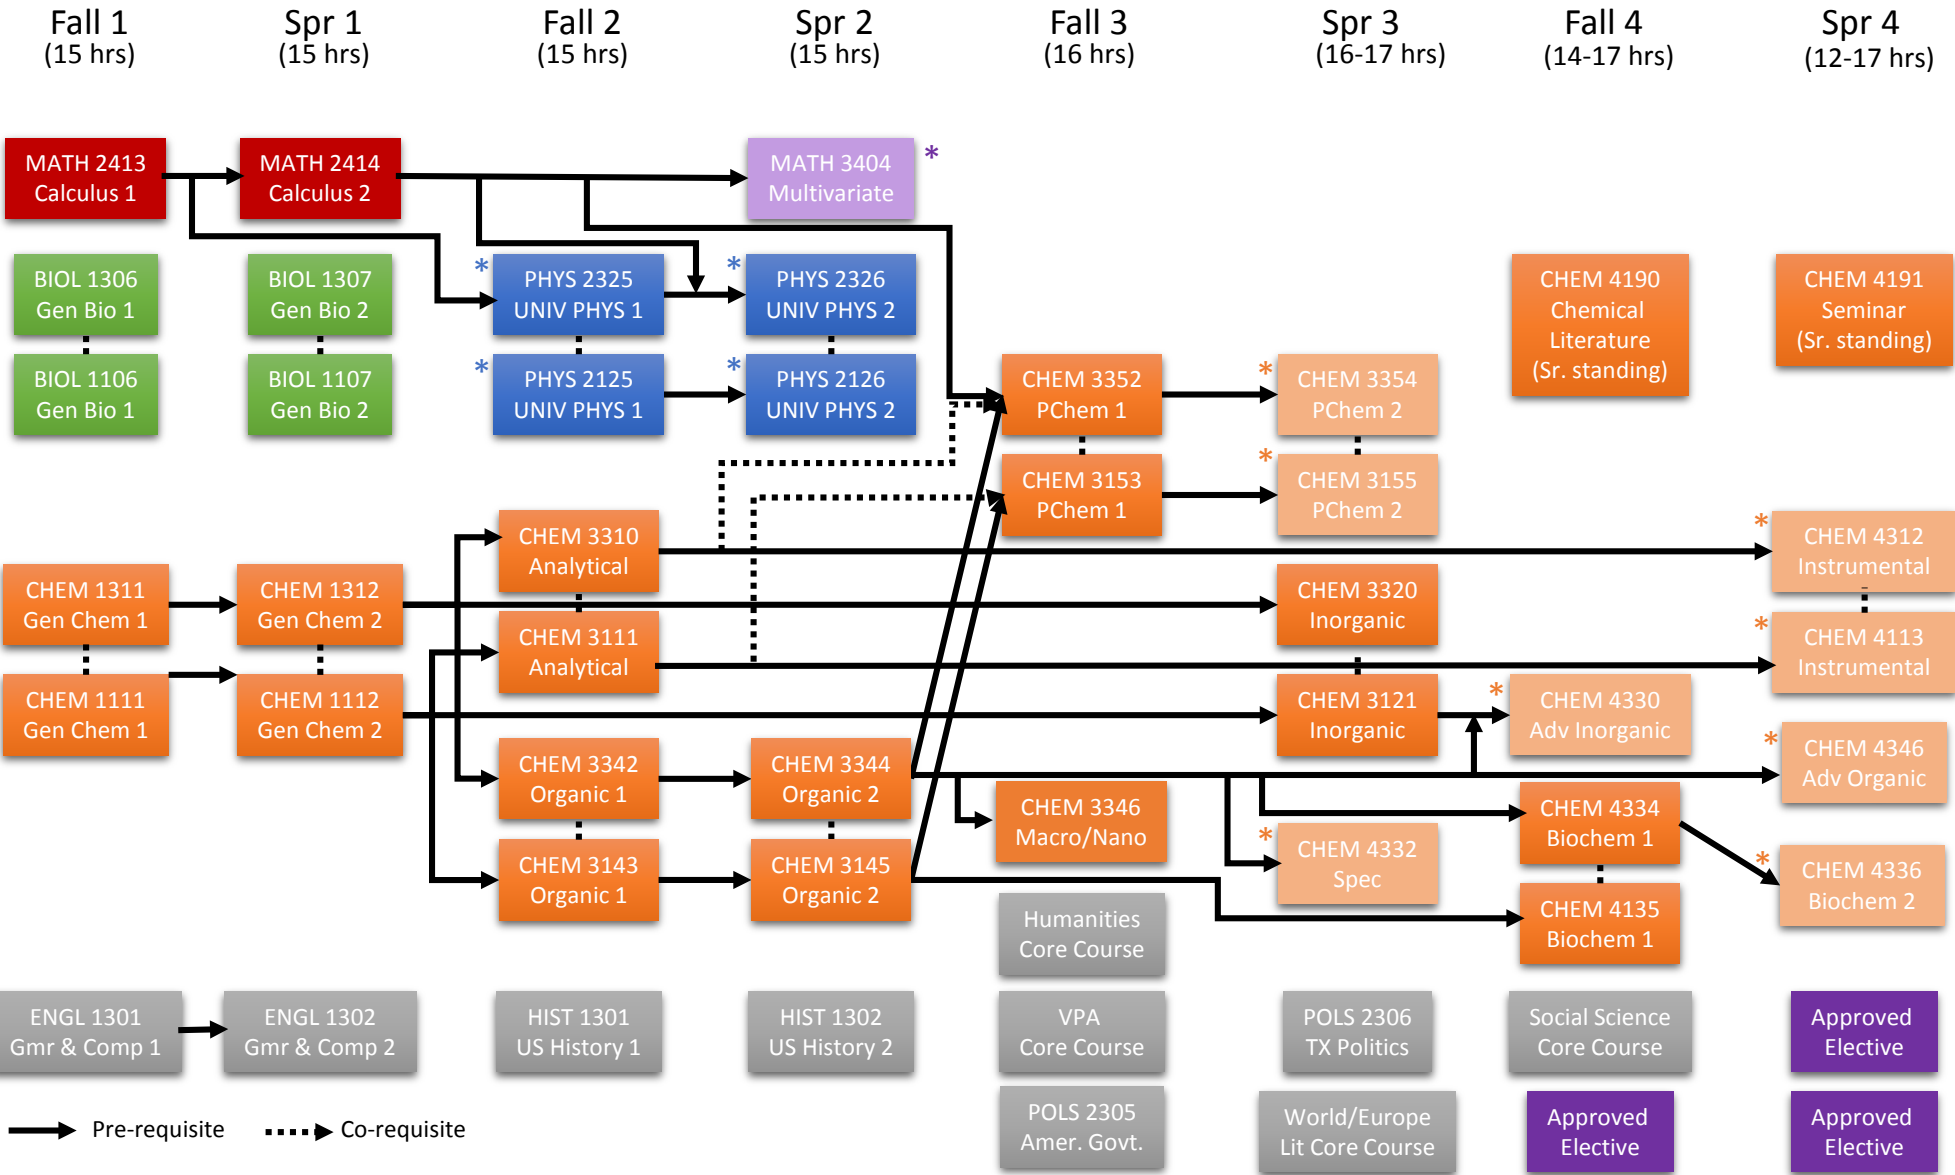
Fall 1 (15 hrs)

Spr 1 (15 hrs)

Fall 2 (15 hrs)

Spr 2 (15 hrs)

Fall 3 (16 hrs)

Spr 3 (16-17 hrs)

Fall 4 (14-17 hrs)

Spr 4 (12-17 hrs)

MATH 2413 Calculus 1

MATH 2414 Calculus 2

MATH 3404 Multivariate *

BIOL 1306 Gen Bio 1

BIOL 1106 Gen Bio 1

BIOL 1307 Gen Bio 2

BIOL 1107 Gen Bio 2

* PHYS 2325 UNIV PHYS 1

* PHYS 2125 UNIV PHYS 1

* PHYS 2326 UNIV PHYS 2

* PHYS 2126 UNIV PHYS 2

CHEM 4190 Chemical Literature (Sr. standing)

CHEM 4191 Seminar (Sr. standing)

CHEM 3352 PChem 1

CHEM 3153 PChem 1

* CHEM 3354 PChem 2

* CHEM 3155 PChem 2

CHEM 3310 Analytical

CHEM 3111 Analytical

* CHEM 4312 Instrumental

* CHEM 4113 Instrumental

CHEM 1311 Gen Chem 1

CHEM 1111 Gen Chem 1

CHEM 1312 Gen Chem 2

CHEM 1112 Gen Chem 2

CHEM 3320 Inorganic

CHEM 3121 Inorganic

* CHEM 4330 Adv Inorganic

* CHEM 4346 Adv Organic

CHEM 3342 Organic 1

CHEM 3143 Organic 1

CHEM 3344 Organic 2

CHEM 3145 Organic 2

CHEM 3346 Macro/Nano

* CHEM 4332 Spec

CHEM 4334 Biochem 1

CHEM 4135 Biochem 1

* CHEM 4336 Biochem 2

Humanities Core Course

ENGL 1301 Gmr & Comp 1

ENGL 1302 Gmr & Comp 2

HIST 1301 US History 1

HIST 1302 US History 2

VPA Core Course

POLS 2306 TX Politics

Social Science Core Course

Approved Elective

POLS 2305 Amer. Govt.

World/Europe Lit Core Course

Approved Elective

Approved Elective

Pre-requisite

Co-requisite